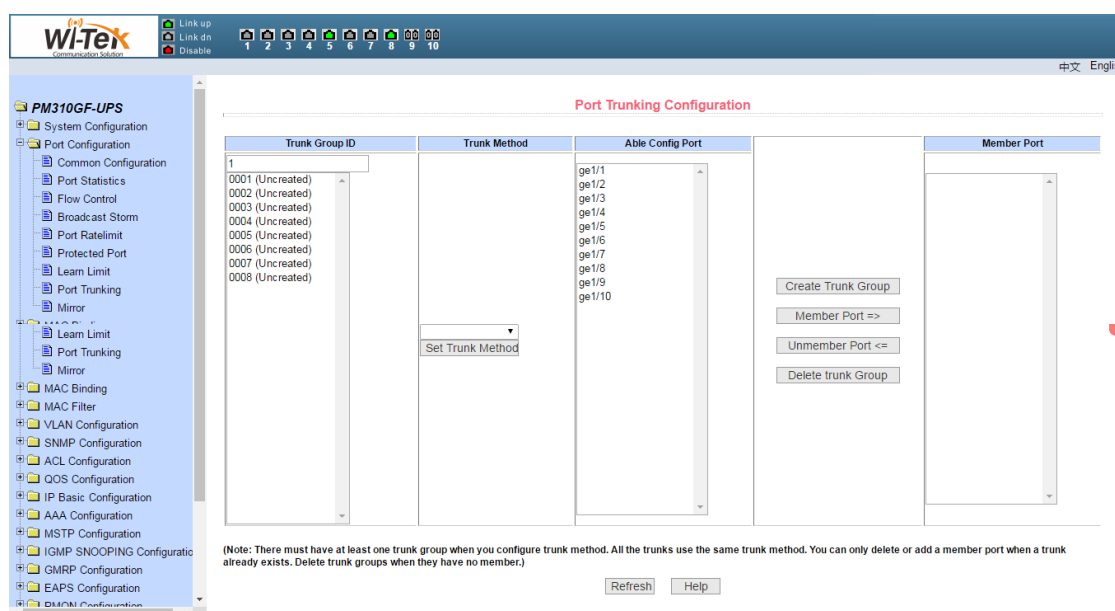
Wi-Tek Communication Solution

Link up
Link dn
Disable

1 2 3 4 5 6 7 8 9 10

中文 Engli

PM310GF-UPS
System Configuration
Port Configuration
Common Configuration
Port Statistics
Flow Control
Broadcast Storm
Port Ratelimit
Protected Port
Learn Limit
Port Trunking
Mirror
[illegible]
Learn Limit
Port Trunking
Mirror
MAC Binding
MAC Filter
VLAN Configuration
SNMP Configuration
ACL Configuration
QOS Configuration
IP Basic Configuration
AAA Configuration
MSTP Configuration
IGMP SNOOPING Configuratio
GMRP Configuration
EAPS Configuration
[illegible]

Port Trunking Configuration

| Trunk Group ID | Trunk Method | Able Config Port | | Member Port |
|---|---|---|---|---|
| 1<br>0001 (Uncreated)<br>0002 (Uncreated)<br>0003 (Uncreated)<br>0004 (Uncreated)<br>0005 (Uncreated)<br>0006 (Uncreated)<br>0007 (Uncreated)<br>0008 (Uncreated) | Set Trunk Method | ge1/1<br>ge1/2<br>ge1/3<br>ge1/4<br>ge1/5<br>ge1/6<br>ge1/7<br>ge1/8<br>ge1/9<br>ge1/10 | Create Trunk Group<br>Member Port =><br>Unmember Port <=<br>Delete trunk Group | |

(Note: There must have at least one trunk group when you configure trunk method. All the trunks use the same trunk method. You can only delete or add a member port when a trunk already exists. Delete trunk groups when they have no member.)

Refresh Help